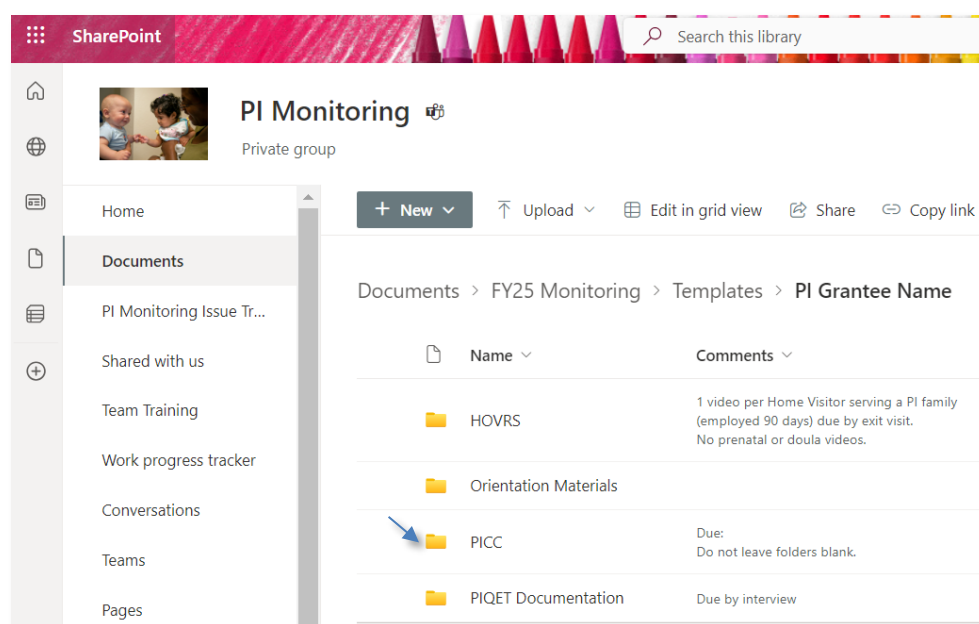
SharePoint

Search this library

PI Monitoring

Private group

Home

Documents

PI Monitoring Issue Tr...

Shared with us

Team Training

Work progress tracker

Conversations

Teams

Pages

+ New

Upload

Edit in grid view

Share

Copy link

Documents > FY25 Monitoring > Templates > PI Grantee Name

| Name | Comments |
|---|---|
| HOVRS | 1 video per Home Visitor serving a PI family (employed 90 days) due by exit visit. No prenatal or doula videos. |
| Orientation Materials | |
| PICC | Due: Do not leave folders blank. |
| PIQET Documentation | Due by interview |